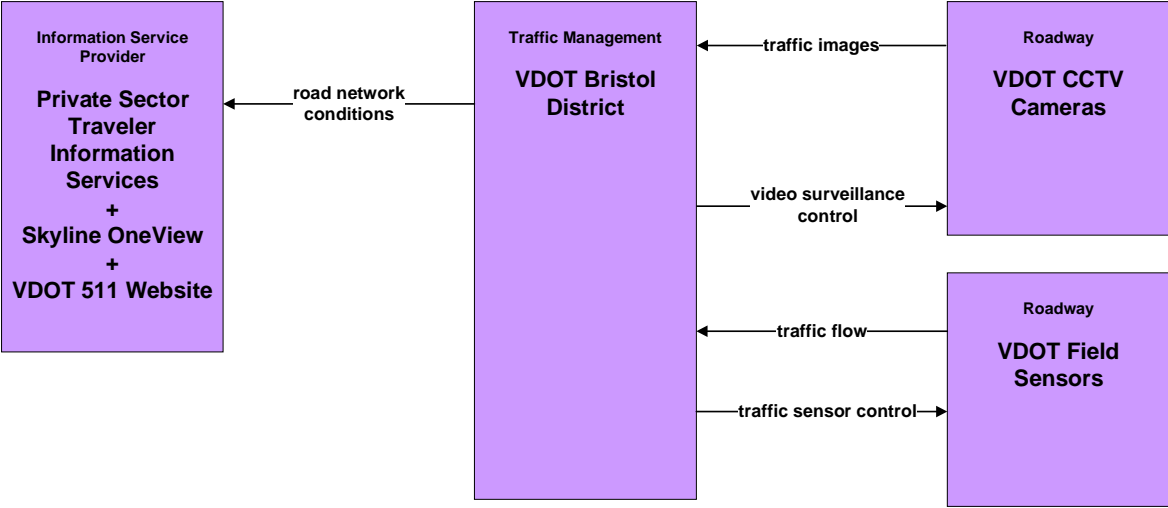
Information Service Provider

Private Sector Traveler Information Services
+
Skyline OneView
+
VDOT 511 Website

road network conditions

Traffic Management

VDOT Bristol District

traffic images

video surveillance control

traffic flow

traffic sensor control

Roadway

VDOT CCTV Cameras

Roadway

VDOT Field Sensors